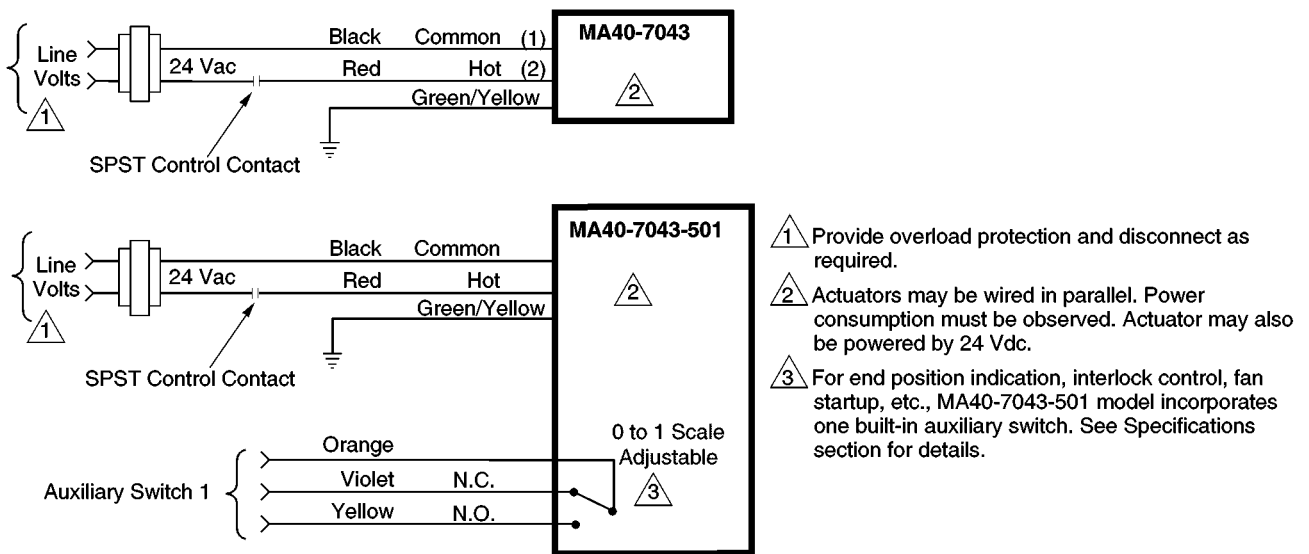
Line Volts
1
24 Vac
Black Common (1)
Red Hot (2)
Green/Yellow
MA40-7043
2
SPST Control Contact

Line Volts
1
24 Vac
Black Common
Red Hot
Green/Yellow
MA40-7043-501
2
SPST Control Contact
Orange
Violet N.C.
Yellow N.O.
Auxiliary Switch 1
0 to 1 Scale Adjustable
3

1 Provide overload protection and disconnect as required.

2 Actuators may be wired in parallel. Power consumption must be observed. Actuator may also be powered by 24 Vdc.

3 For end position indication, interlock control, fan startup, etc., MA40-7043-501 model incorporates one built-in auxiliary switch. See Specifications section for details.